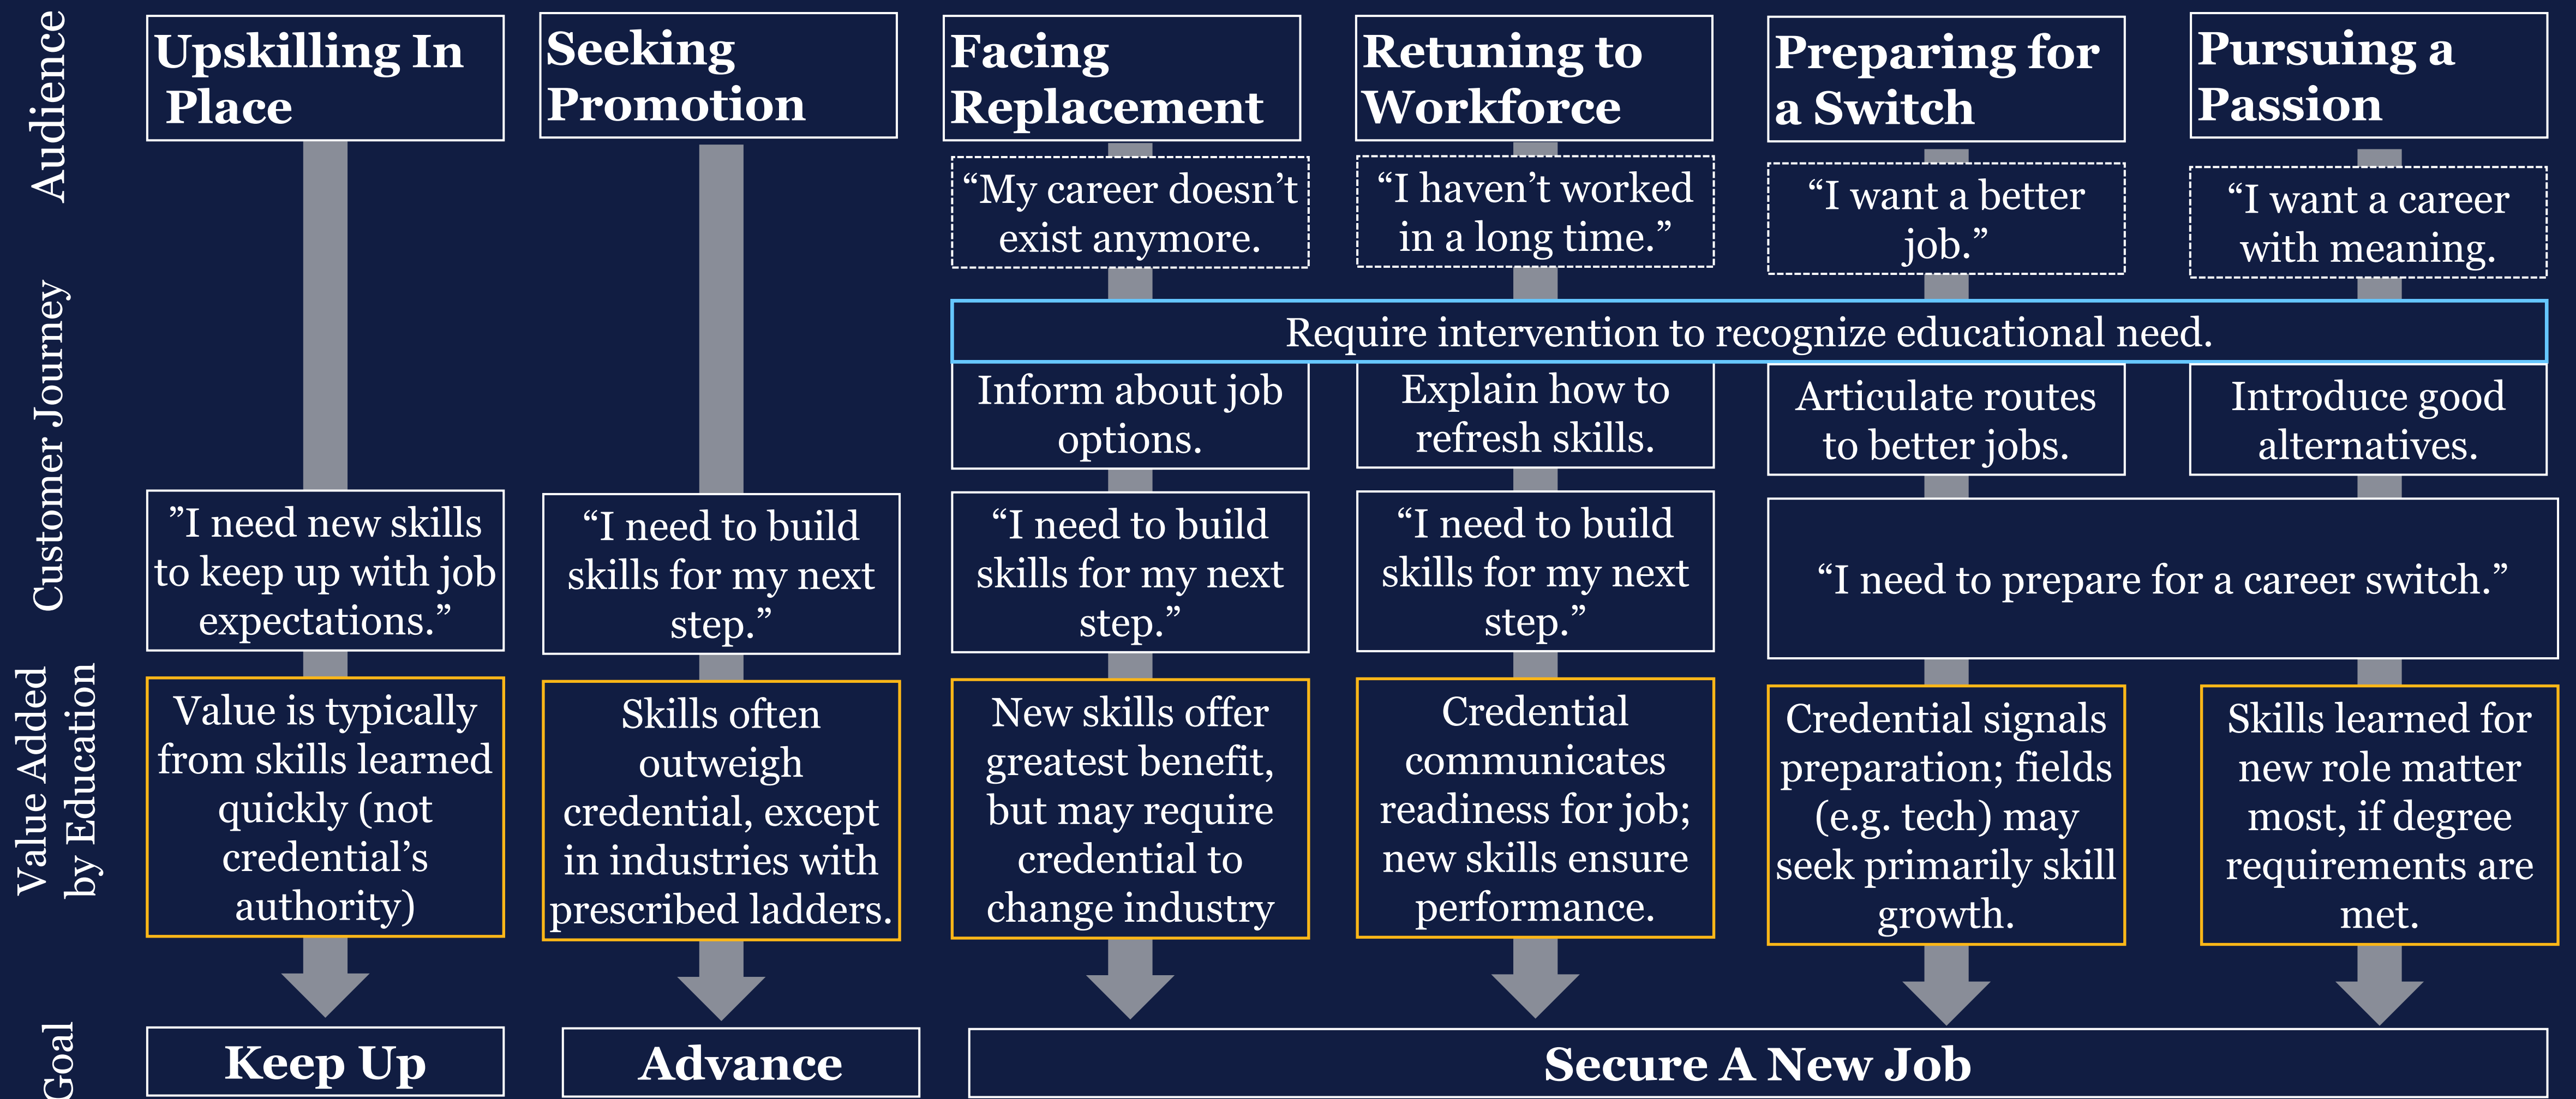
Audience

Upskilling In Place

Seeking Promotion

Facing Replacement

Retuning to Workforce

Preparing for a Switch

Pursuing a Passion

“My career doesn’t exist anymore.”

“I haven’t worked in a long time.”

“I want a better job.”

“I want a career with meaning.

Customer Journey

Require intervention to recognize educational need.

Inform about job options.

Explain how to refresh skills.

Articulate routes to better jobs.

Introduce good alternatives.

”I need new skills to keep up with job expectations.”

“I need to build skills for my next step.”

“I need to build skills for my next step.”

“I need to build skills for my next step.”

“I need to prepare for a career switch.”

Value Added by Education

Value is typically from skills learned quickly (not credential’s authority)

Skills often outweigh credential, except in industries with prescribed ladders.

New skills offer greatest benefit, but may require credential to change industry

Credential communicates readiness for job; new skills ensure performance.

Credential signals preparation; fields (e.g. tech) may seek primarily skill growth.

Skills learned for new role matter most, if degree requirements are met.

Goal

Keep Up

Advance

Secure A New Job